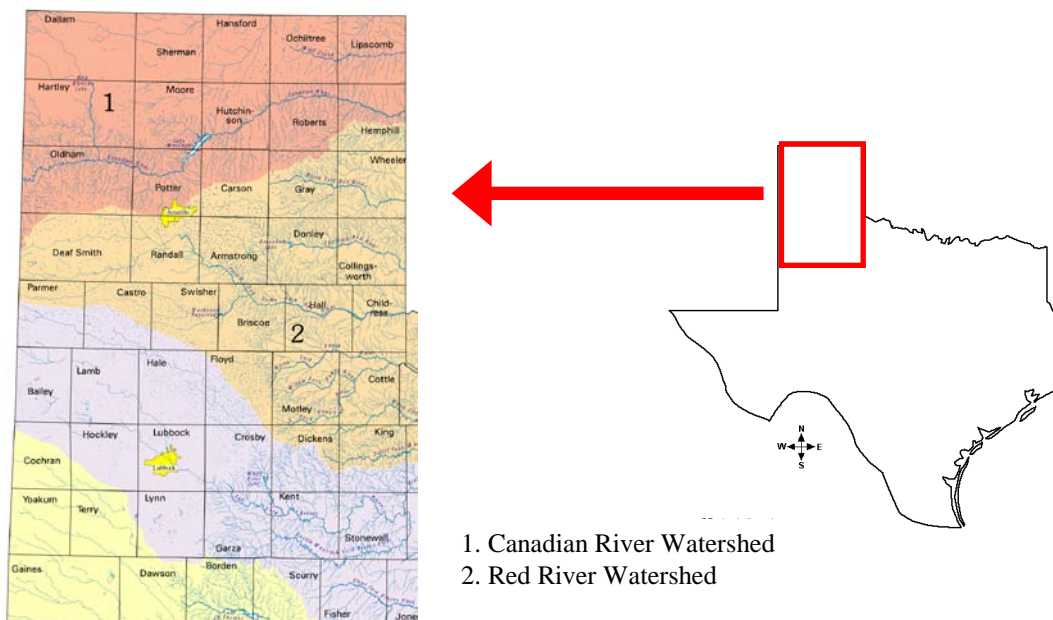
Dallam
Hansford
Ochiltree
Lipscomb
Sherman
Hartley
1
Moore
Hutchinson
Roberts
Hemphill
Oldham
Wheeler
Potter
Carson
Gray
Deaf Smith
Randall
Armstrong
Donley
Collingsworth
Parmer
Castro
Swisher
Hall
Childress
Briscoe
2
Bailey
Lamb
Hale
Floyd
Cottle
Motley
Hockley
Lubbock
Crosby
Dickens
King
Cochran
Yoakum
Terry
Lynn
Kent
Stonewall
Garza
Gaines
Dawson
Borden
Scurry
Fisher
Jones

N
W
E
S

1. Canadian River Watershed
2. Red River Watershed